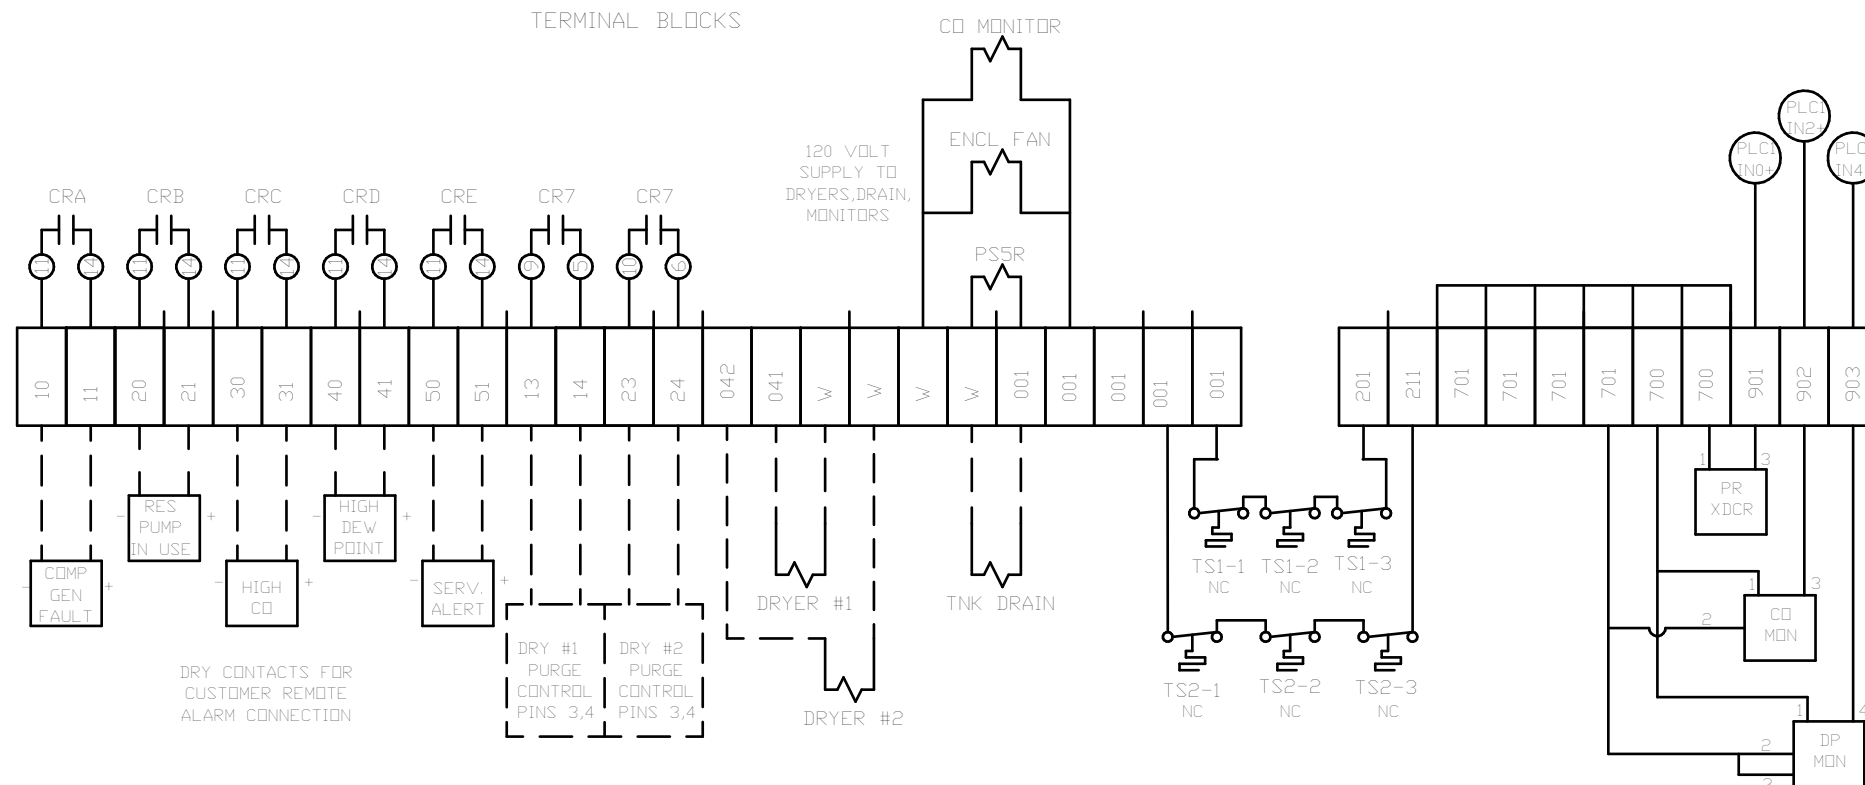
TERMINAL BLOCKS

CO MONITOR

ENCL FAN

PS5R

120 VOLT SUPPLY TO DRYERS,DRAIN, MONITORS

CRA CRB CRC CRD CRE CR7 CR7

11 14 11 14 11 14 11 14 11 14 9 5 10 6

PLC1 IN0+ PLC1 IN2+ PLC IN4

| 10 | 11 | 20 | 21 | 30 | 31 | 40 | 41 | 50 | 51 | 13 | 14 | 23 | 24 | 042 | 041 | W | W | W | W | 001 | 001 | 001 | 001 | 001 |
|---|---|---|---|---|---|---|---|---|---|---|---|---|---|---|---|---|---|---|---|---|---|---|---|---|

| 201 | 211 | 701 | 701 | 701 | 701 | 700 | 700 | 901 | 902 | 903 |
|---|---|---|---|---|---|---|---|---|---|---|

- RES PUMP IN USE +

- HIGH DEW POINT +

- COMP GEN FAULT +

- HIGH CO +

- SERV. ALERT +

DRY #1 PURGE CONTROL PINS 3,4

DRY #2 PURGE CONTROL PINS 3,4

DRYER #1

DRYER #2

TNK DRAIN

DRY CONTACTS FOR CUSTOMER REMOTE ALARM CONNECTION

TS1-1 NC TS1-2 NC TS1-3 NC

TS2-1 NC TS2-2 NC TS2-3 NC

1 PR XDCR 3

1 3 2 CO MON

1 4 2 DP MON 3